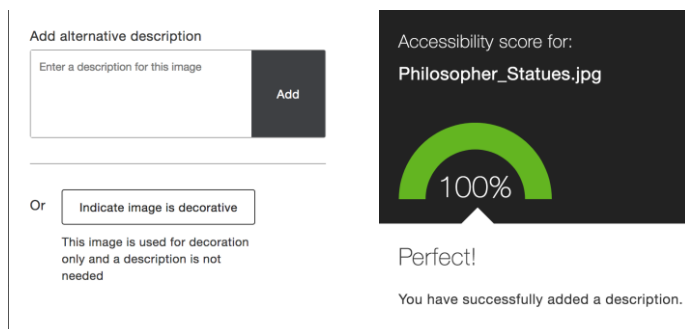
Add alternative description

Enter a description for this image

Add

Or

Indicate image is decorative

This image is used for decoration only and a description is not needed

Accessibility score for:

Philosopher_Statues.jpg

100%

Perfect!

You have successfully added a description.